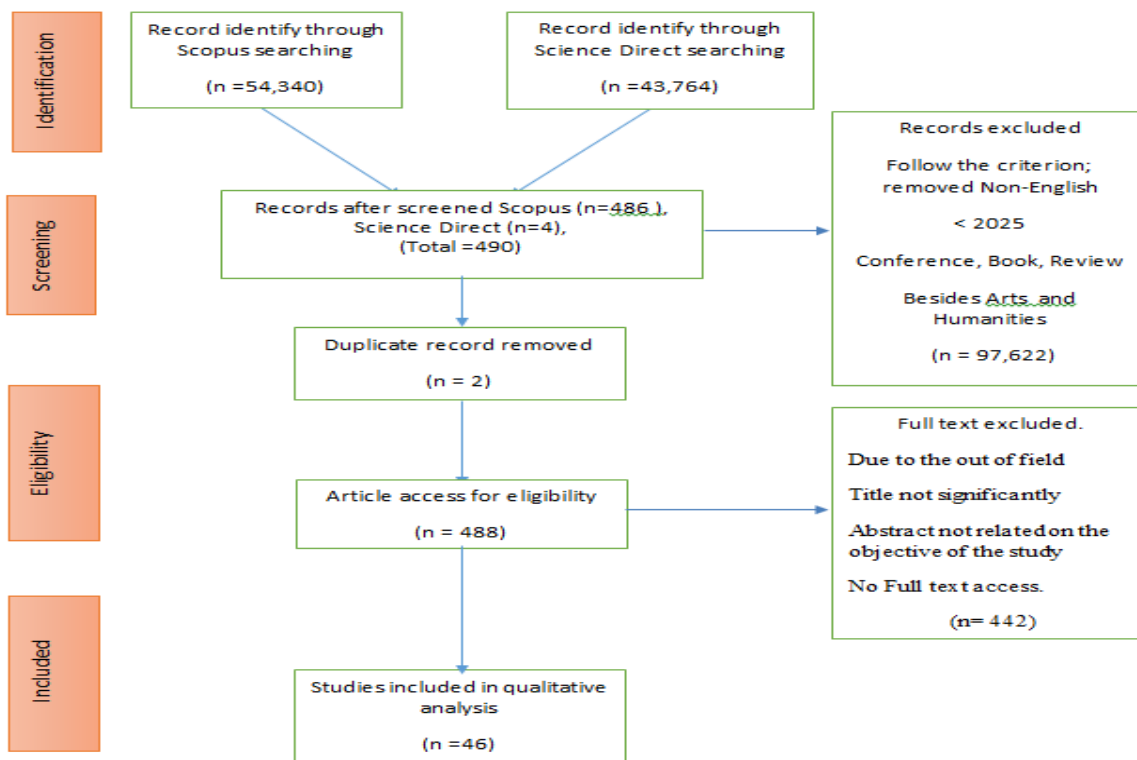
Identification

Record identify through Scopus searching

(n =54,340)

Record identify through Science Direct searching

(n =43,764)

Screening

Records after screened Scopus (n=486 ), Science Direct (n=4), (Total =490)

Records excluded

Follow the criterion; removed Non-English

< 2025

Conference, Book, Review

Besides Arts and Humanities

(n = 97,622)

Duplicate record removed

(n = 2)

Eligibility

Article access for eligibility

(n = 488)

Full text excluded.

Due to the out of field

Title not significantly

Abstract not related on the objective of the study

No Full text access.

(n= 442)

Included

Studies included in qualitative analysis

(n =46)